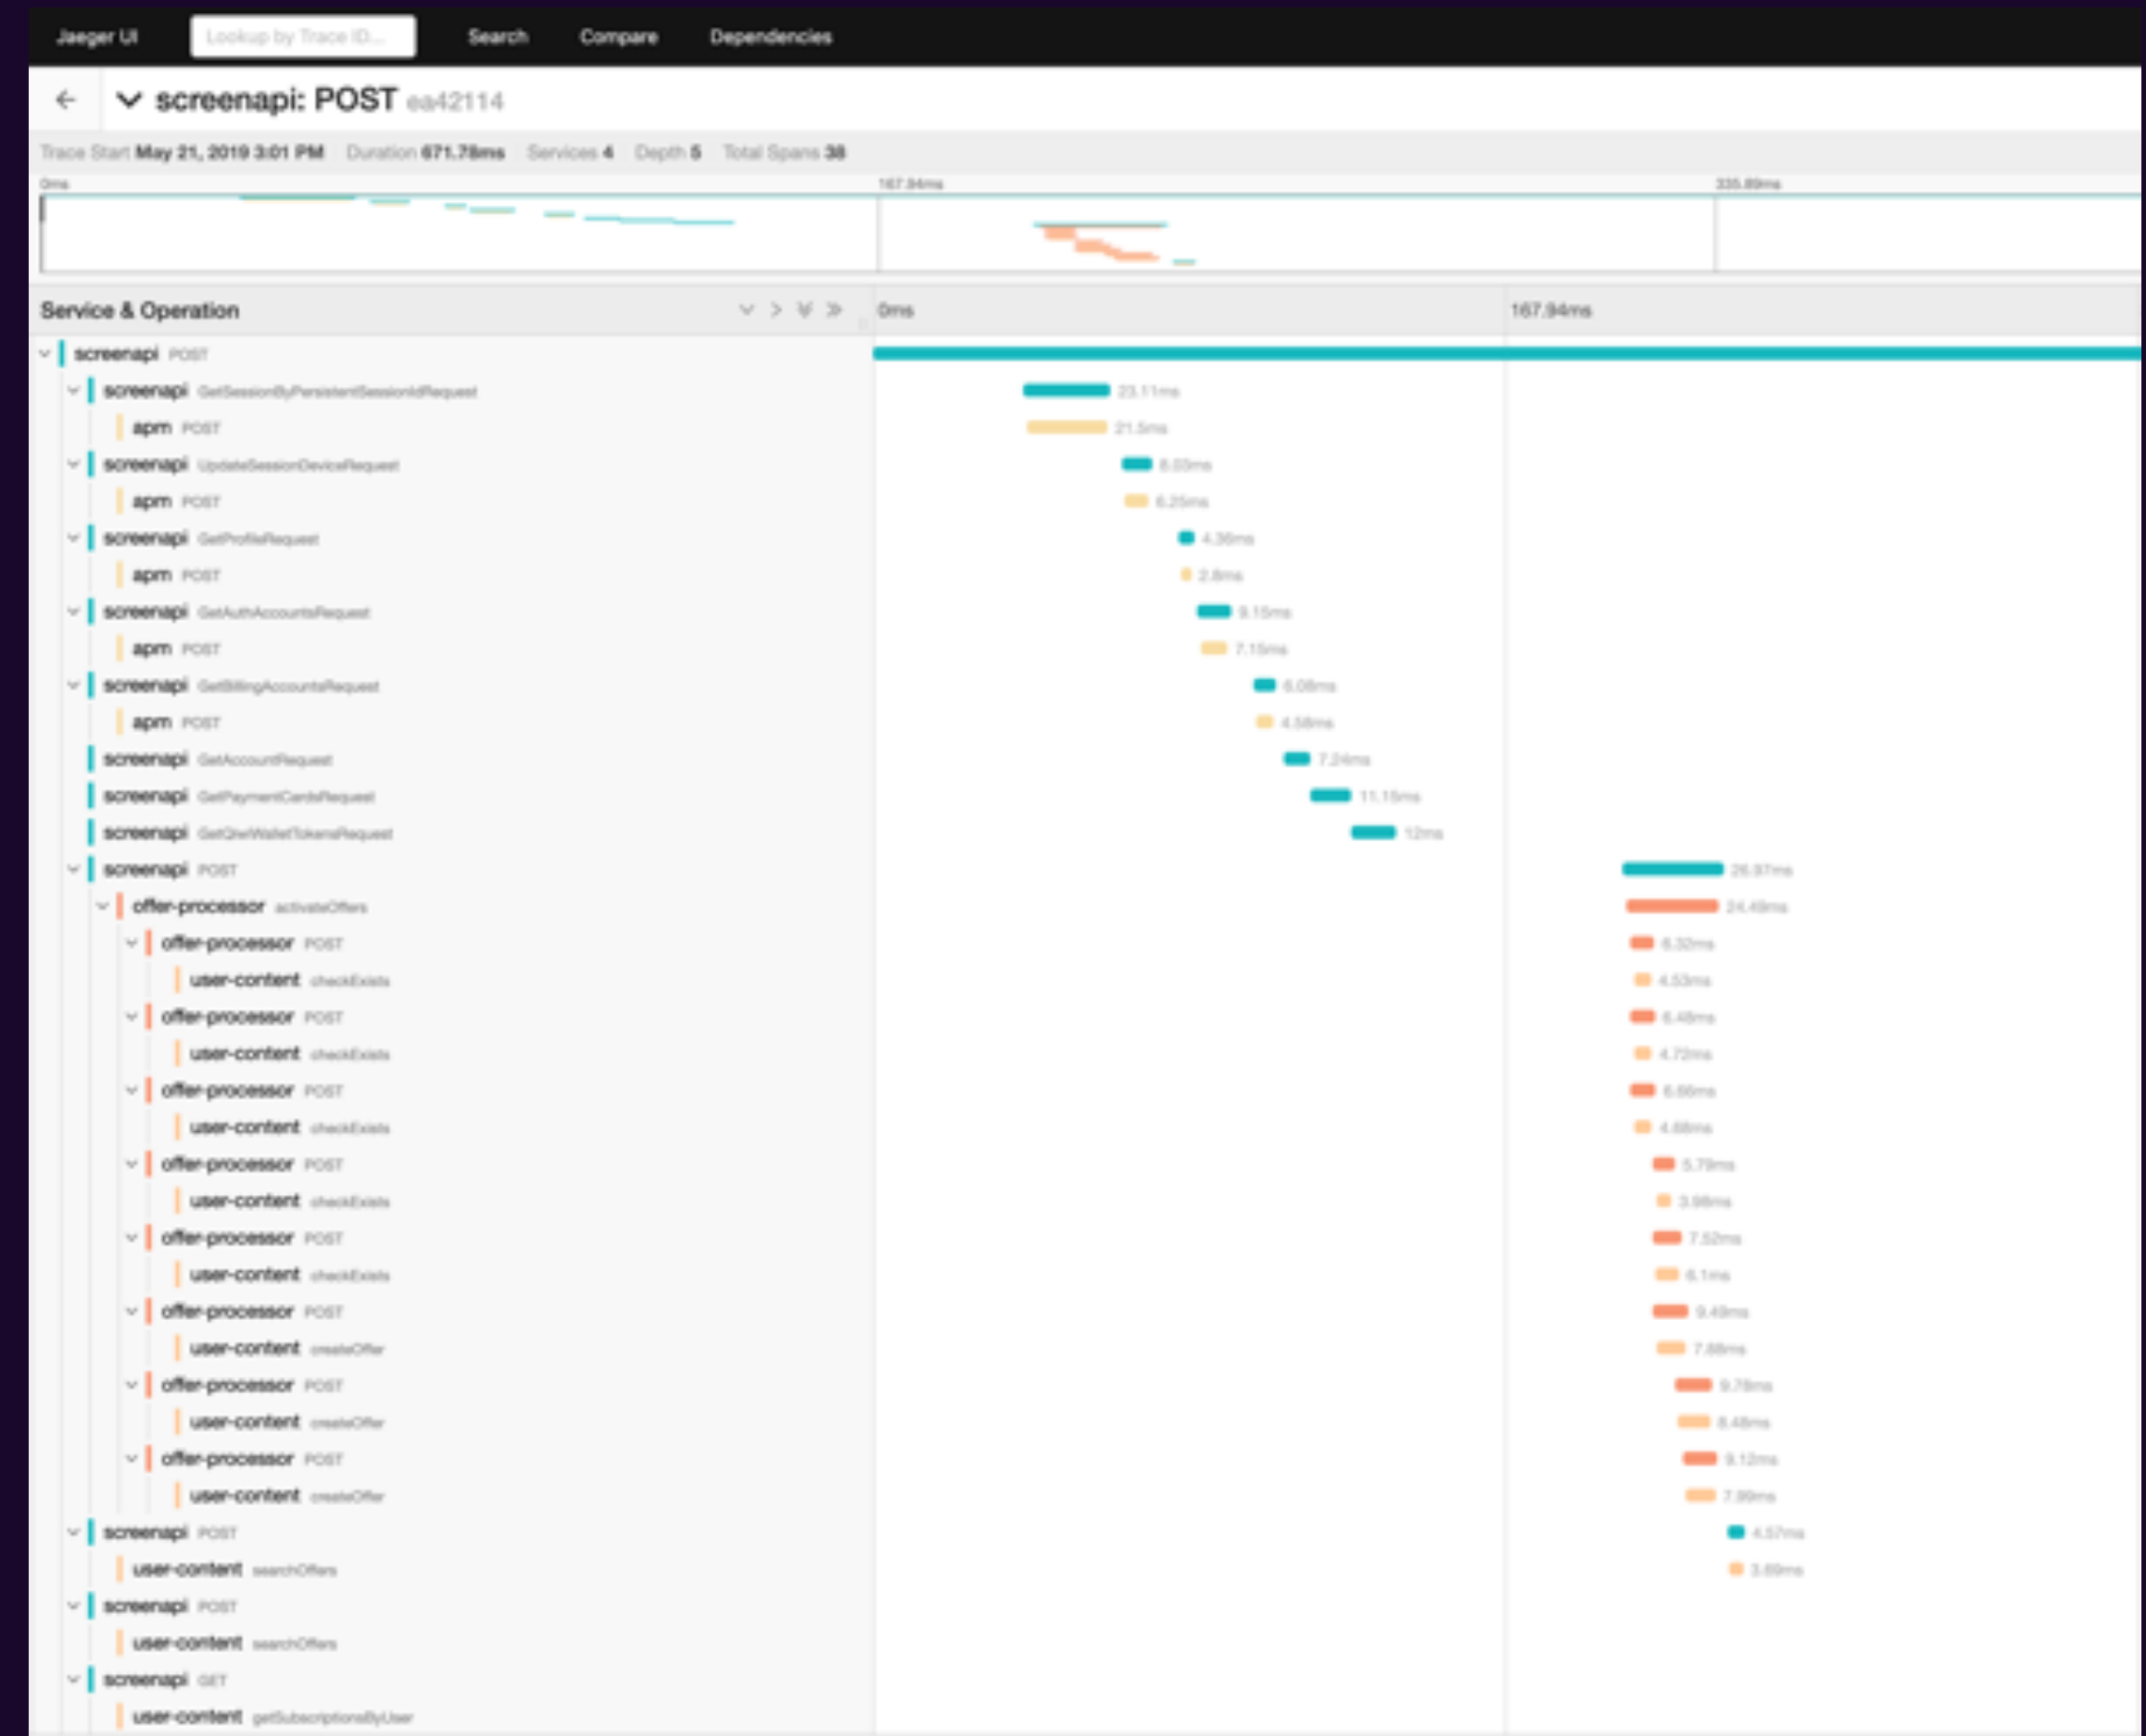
Jaeger UI Lookup by Trace ID... Search Compare Dependencies

screenapi: POST ea42114

Trace Start May 21, 2019 3:01 PM Duration 671.78ms Services 4 Depth 5 Total Spans 38

0ms 167.94ms 335.89ms

Service & Operation 0ms 167.94ms

screenapi POST
screenapi GetSessionByPersistentSessionIdRequest 23.11ms
apm POST 21.5ms
screenapi UpdateSessionDeviceRequest 8.03ms
apm POST 6.25ms
screenapi GetProfileRequest 4.36ms
apm POST 2.8ms
screenapi GetAuthAccountsRequest 9.15ms
apm POST 7.15ms
screenapi GetBillingAccountsRequest 6.08ms
apm POST 4.58ms
screenapi GetAccountRequest 7.24ms
screenapi GetPaymentCardsRequest 11.15ms
screenapi GetOneWalletTokensRequest 12ms
screenapi POST 26.97ms
offer-processor activateOffers 24.49ms
offer-processor POST 6.32ms
user-content checkExists 4.53ms
offer-processor POST 6.48ms
user-content checkExists 4.72ms
offer-processor POST 6.66ms
user-content checkExists 4.88ms
offer-processor POST 5.79ms
user-content checkExists 3.98ms
offer-processor POST 7.52ms
user-content checkExists 6.1ms
offer-processor POST 9.49ms
user-content createOffer 7.88ms
offer-processor POST 9.78ms
user-content createOffer 8.48ms
offer-processor POST 9.12ms
user-content createOffer 7.99ms
screenapi POST 4.57ms
user-content searchOffers 3.69ms
screenapi POST
user-content searchOffers
screenapi GET
user-content getSubscriptionsByUser